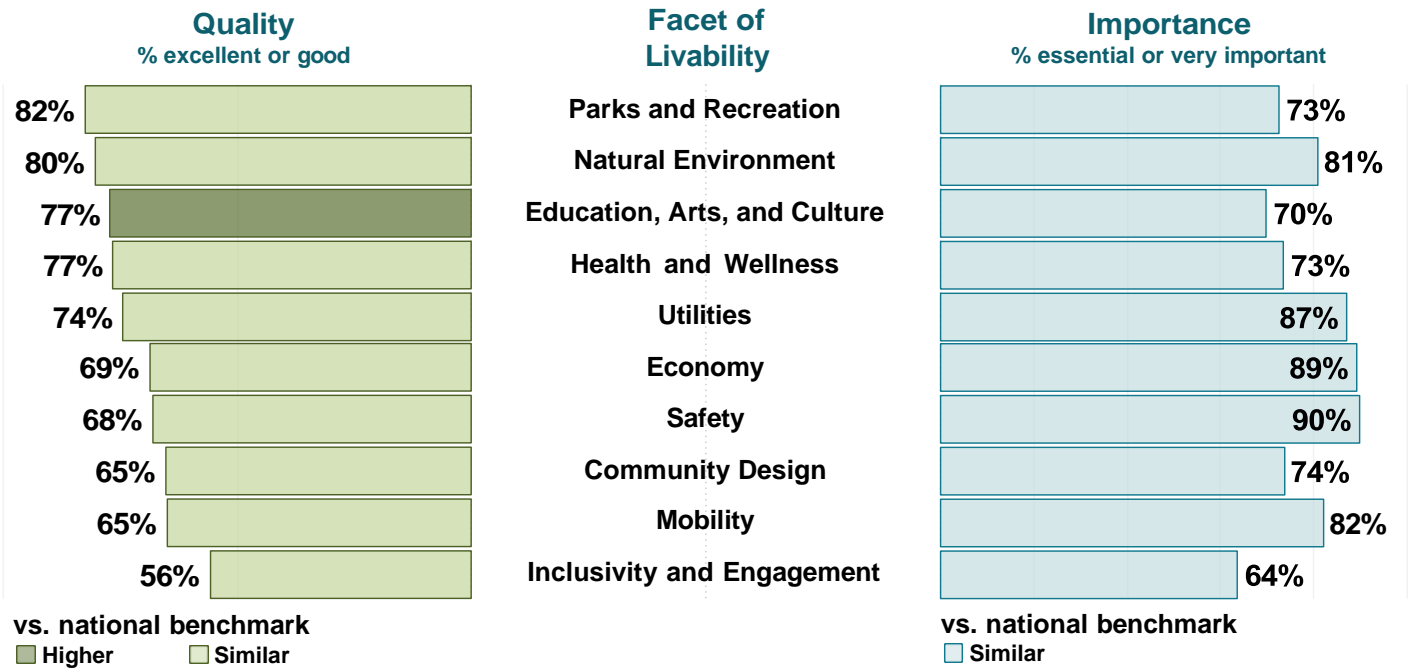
| Quality % excellent or good | Facet of Livability | Importance % essential or very important |
|---|---|---|
| 82% | Parks and Recreation | 73% |
| 80% | Natural Environment | 81% |
| 77% | Education, Arts, and Culture | 70% |
| 77% | Health and Wellness | 73% |
| 74% | Utilities | 87% |
| 69% | Economy | 89% |
| 68% | Safety | 90% |
| 65% | Community Design | 74% |
| 65% | Mobility | 82% |
| 56% | Inclusivity and Engagement | 64% |

vs. national benchmark
Higher Similar

vs. national benchmark
Similar